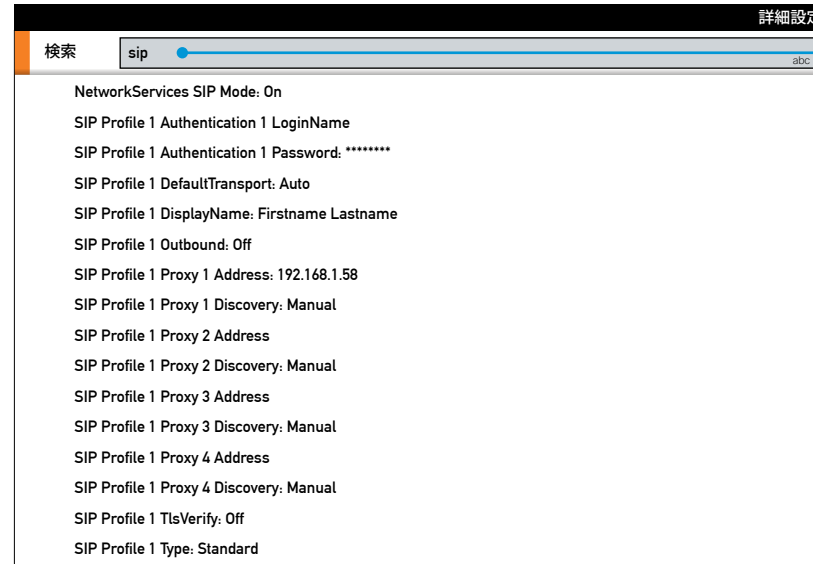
詳細設定

検索 sip

abc

NetworkServices SIP Mode: On

SIP Profile 1 Authentication 1 LoginName

SIP Profile 1 Authentication 1 Password: ********

SIP Profile 1 DefaultTransport: Auto

SIP Profile 1 DisplayName: Firstname Lastname

SIP Profile 1 Outbound: Off

SIP Profile 1 Proxy 1 Address: 192.168.1.58

SIP Profile 1 Proxy 1 Discovery: Manual

SIP Profile 1 Proxy 2 Address

SIP Profile 1 Proxy 2 Discovery: Manual

SIP Profile 1 Proxy 3 Address

SIP Profile 1 Proxy 3 Discovery: Manual

SIP Profile 1 Proxy 4 Address

SIP Profile 1 Proxy 4 Discovery: Manual

SIP Profile 1 TlsVerify: Off

SIP Profile 1 Type: Standard